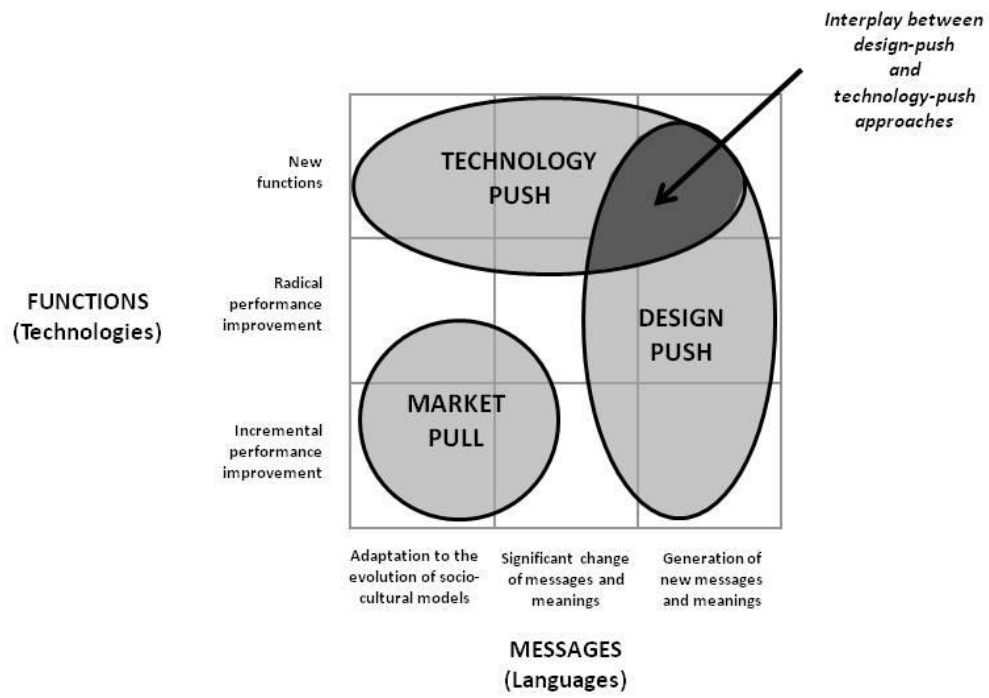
Interplay between design-push and technology-push approaches

New functions

Radical performance improvement

Incremental performance improvement

FUNCTIONS (Technologies)

TECHNOLOGY PUSH

DESIGN PUSH

MARKET PULL

Adaptation to the evolution of socio-cultural models

Significant change of messages and meanings

Generation of new messages and meanings

MESSAGES (Languages)